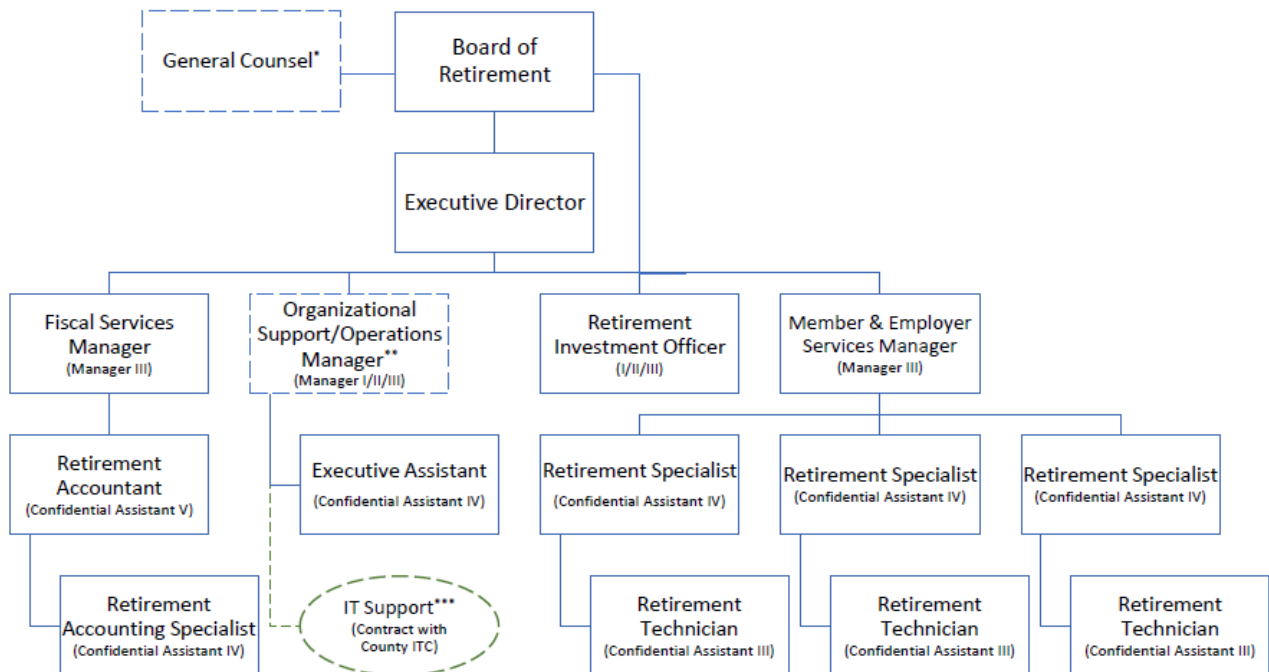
General Counsel*

Board of Retirement

Executive Director

Fiscal Services Manager
(Manager III)

Organizational Support/Operations Manager**
(Manager I/II/III)

Retirement Investment Officer
(I/II/III)

Member & Employer Services Manager
(Manager III)

Retirement Accountant
(Confidential Assistant V)

Executive Assistant
(Confidential Assistant IV)

Retirement Specialist
(Confidential Assistant IV)

Retirement Specialist
(Confidential Assistant IV)

Retirement Specialist
(Confidential Assistant IV)

Retirement Accounting Specialist
(Confidential Assistant IV)

IT Support***
(Contract with County ITC)

Retirement Technician
(Confidential Assistant III)

Retirement Technician
(Confidential Assistant III)

Retirement Technician
(Confidential Assistant III)